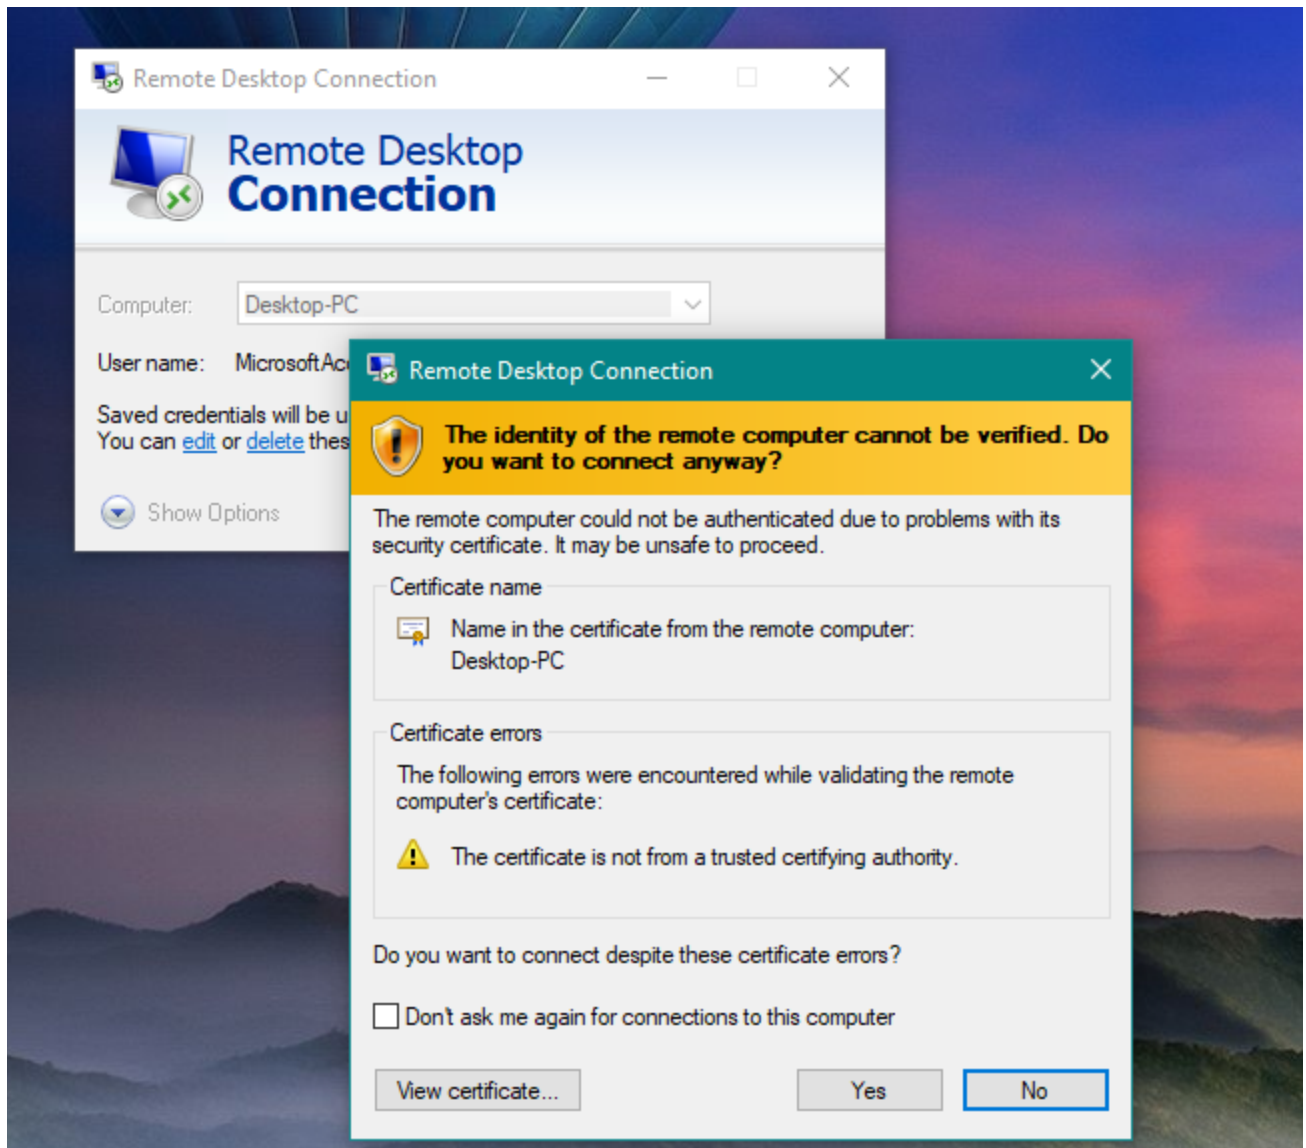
Remote Desktop Connection

Remote Desktop
Connection

Computer: Desktop-PC

User name: MicrosoftAc

Saved credentials will be u
You can edit or delete thes

Show Options

Remote Desktop Connection

The identity of the remote computer cannot be verified. Do you want to connect anyway?

The remote computer could not be authenticated due to problems with its security certificate. It may be unsafe to proceed.

Certificate name

Name in the certificate from the remote computer:
Desktop-PC

Certificate errors

The following errors were encountered while validating the remote computer's certificate:

The certificate is not from a trusted certifying authority.

Do you want to connect despite these certificate errors?

Don't ask me again for connections to this computer

View certificate...

Yes

No